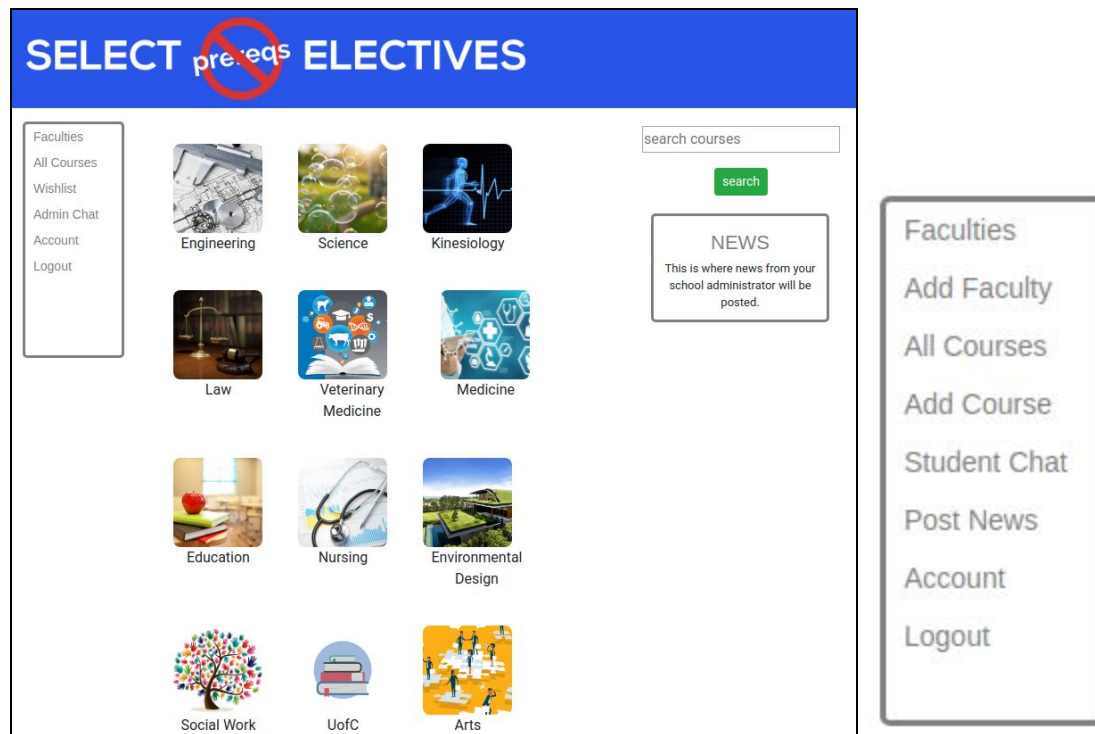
SELECT prereqs ELECTIVES

Faculties
All Courses
Wishlist
Admin Chat
Account
Logout

Engineering
Science
Kinesiology
Law
Veterinary Medicine
Medicine
Education
Nursing
Environmental Design
Social Work
UofC
Arts

search courses
search

NEWS
This is where news from your school administrator will be posted.

Faculties
Add Faculty
All Courses
Add Course
Student Chat
Post News
Account
Logout